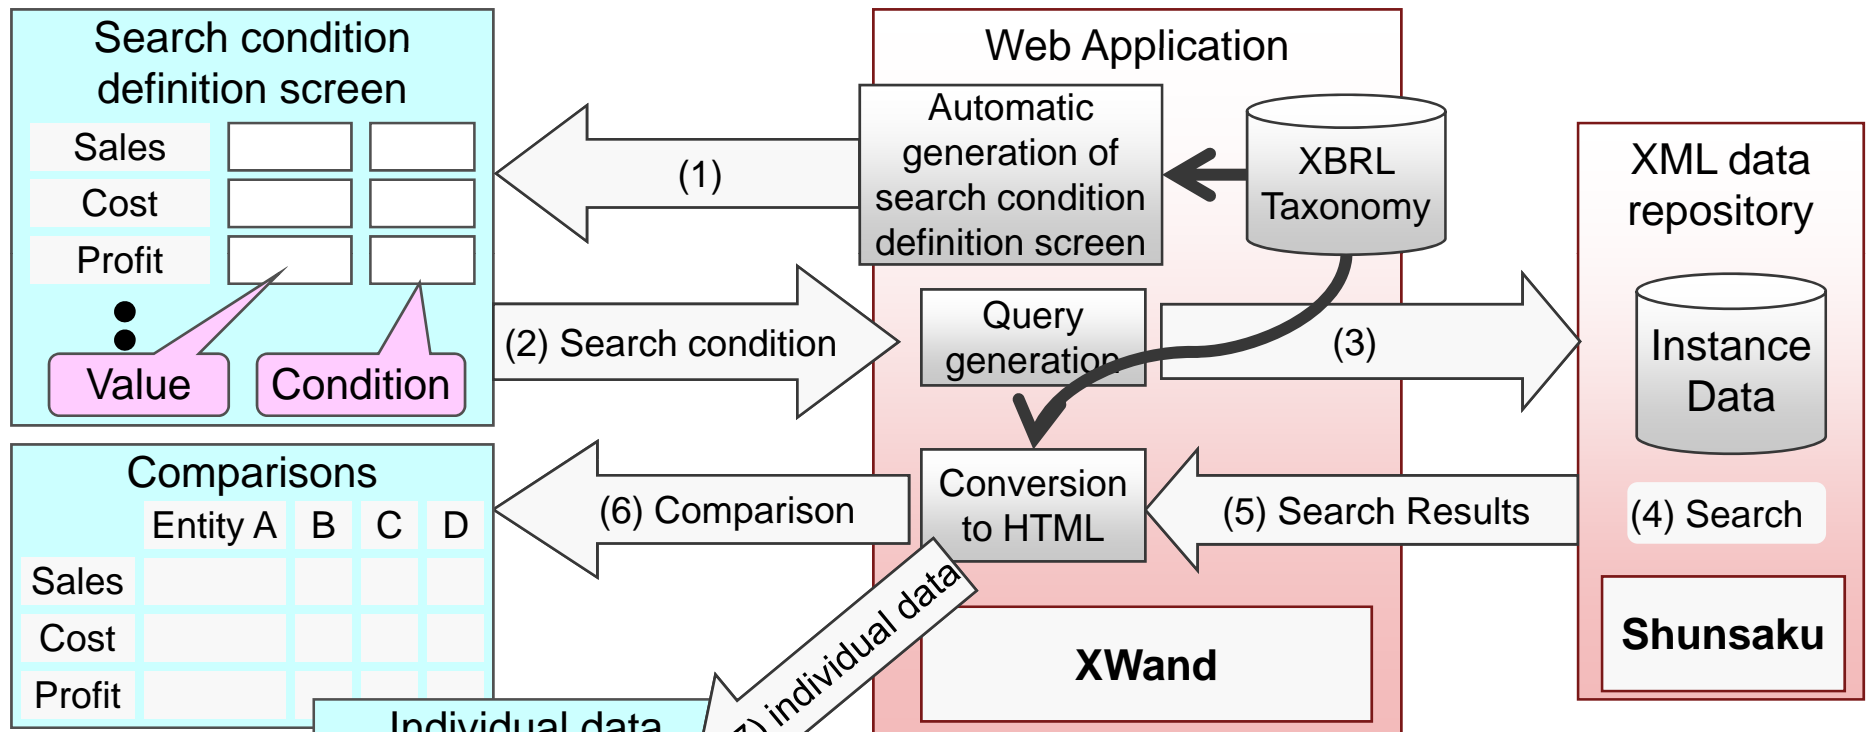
Search condition definition screen

| Sales | | |
|---|---|---|
| Cost | | |
| Profit | | |

Value

Condition

(1)

(2) Search condition

Web Application

Automatic generation of search condition definition screen

XBRL Taxonomy

Query generation

(3)

XML data repository

Instance Data

(4) Search

Shunsaku

Comparisons

| | Entity A | B | C | D |
|---|---|---|---|---|
| Sales | | | | |
| Cost | | | | |
| Profit | | | | |

(6) Comparison

Conversion to HTML

(5) Search Results

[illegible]) individual data

Individual data

XWand